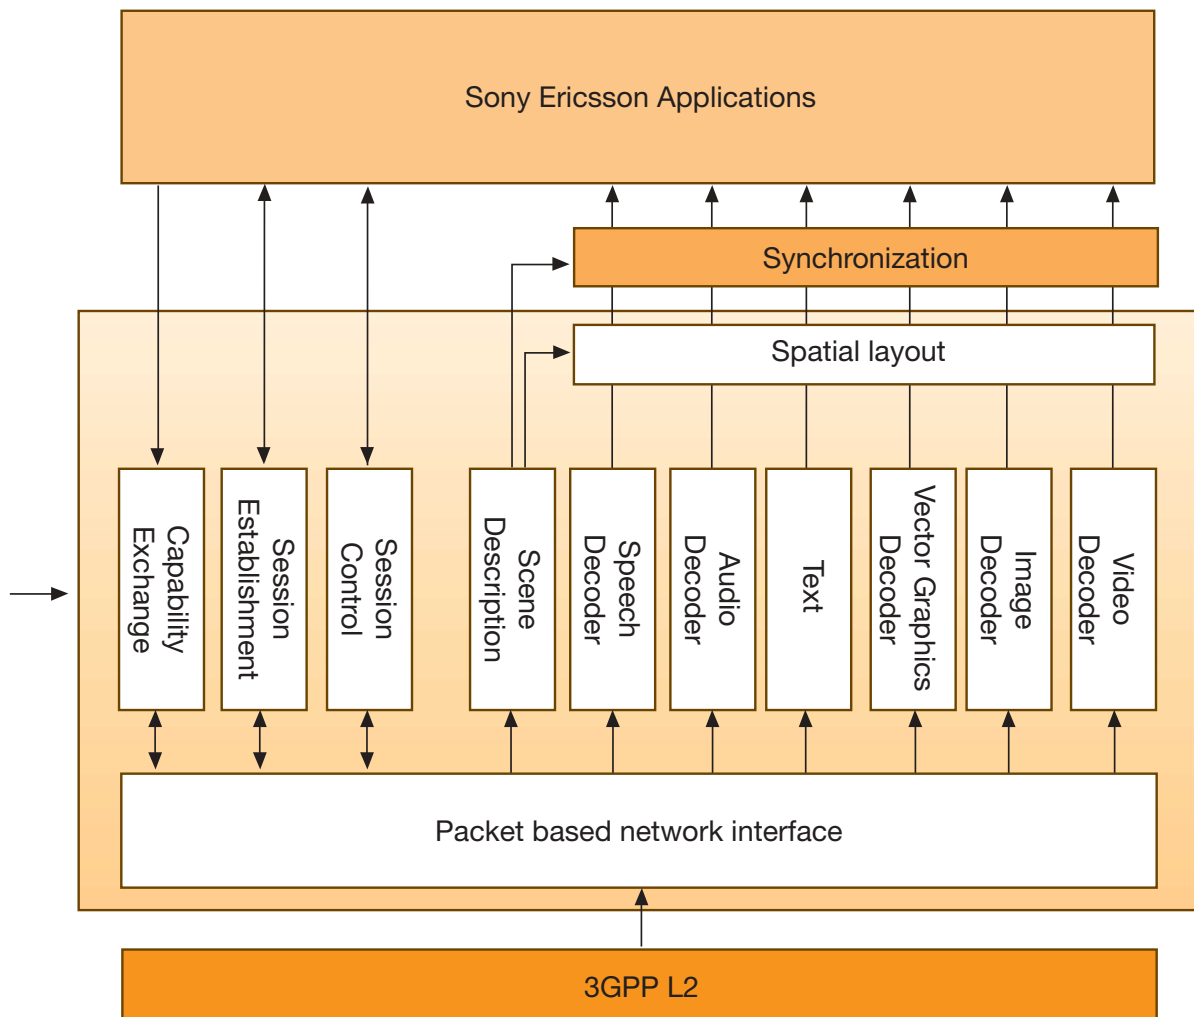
Sony Ericsson Applications

Synchronization

Spatial layout

Capability Exchange

Session Establishment

Session Control

Scene Description

Speech Decoder

Audio Decoder

Text

Vector Graphics Decoder

Image Decoder

Video Decoder

Packet based network interface

3GPP L2